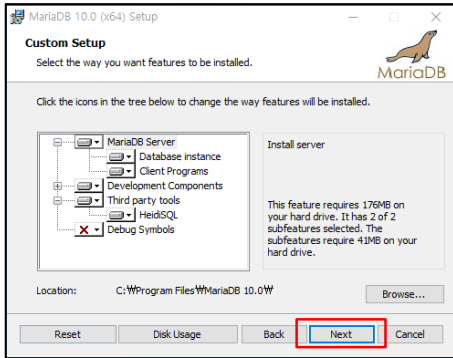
MariaDB 10.0 (x64) Setup

Custom Setup

Select the way you want features to be installed.

MariaDB

Click the icons in the tree below to change the way features will be installed.

MariaDB Server
Database instance
Client Programs
Development Components
Third party tools
HeidiSQL
Debug Symbols

Install server

This feature requires 176MB on your hard drive. It has 2 of 2 subfeatures selected. The subfeatures require 41MB on your hard drive.

Location: C:₩Program Files₩MariaDB 10.0₩

Browse...

Reset
Disk Usage
Back
Next
Cancel